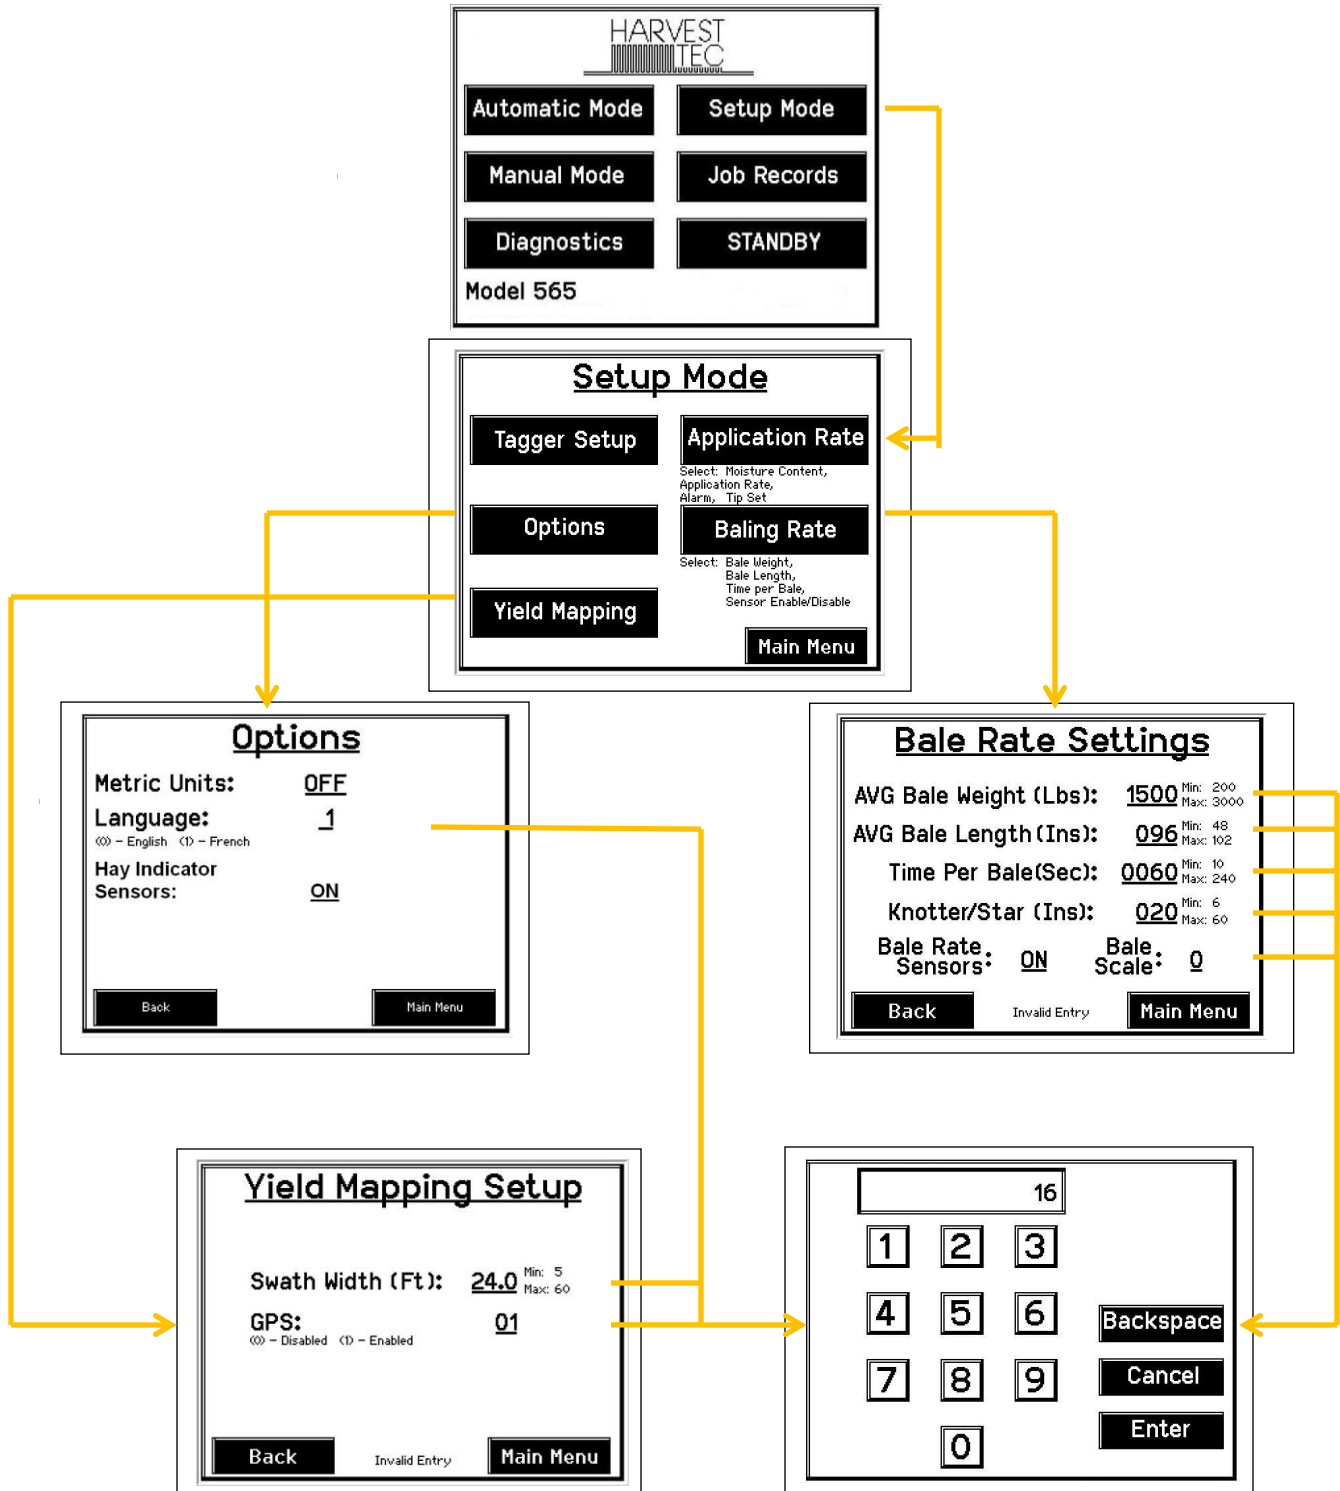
HARVEST TEC

Automatic Mode
Setup Mode
Manual Mode
Job Records
Diagnostics
STANDBY
Model 565

Setup Mode

Tagger Setup
Application Rate
Select: Moisture Content, Application Rate, Alarm, Tip Set
Options
Baling Rate
Select: Bale Weight, Bale Length, Time per Bale, Sensor Enable/Disable
Yield Mapping
Main Menu

Options

Metric Units: OFF
Language: 1
(0) – English (1) – French
Hay Indicator Sensors: ON
Back
Main Menu

Bale Rate Settings

AVG Bale Weight (Lbs): 1500 Min: 200 Max: 3000
AVG Bale Length (Ins): 096 Min: 48 Max: 102
Time Per Bale(Sec): 0060 Min: 10 Max: 240
Knotter/Star (Ins): 020 Min: 6 Max: 60
Bale Rate Sensors: ON
Bale Scale: 0
Back
Invalid Entry
Main Menu

Yield Mapping Setup

Swath Width (Ft): 24.0 Min: 5 Max: 60
GPS: 01
(0) – Disabled (1) – Enabled
Back
Invalid Entry
Main Menu

16
1 2 3
4 5 6
7 8 9
0
Backspace
Cancel
Enter